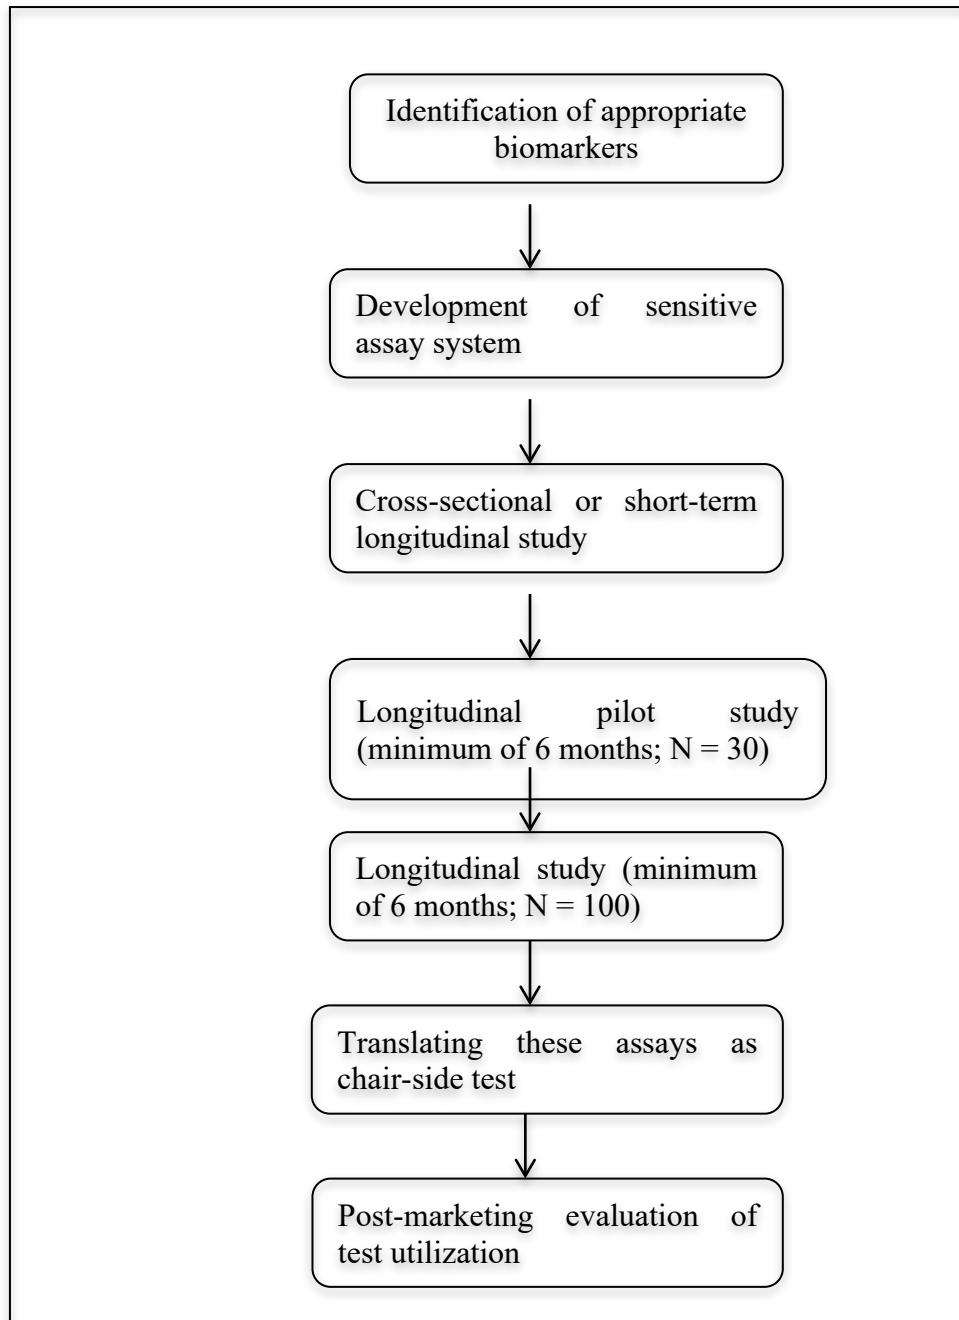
Identification of appropriate biomarkers

Development of sensitive assay system

Cross-sectional or short-term longitudinal study

Longitudinal pilot study (minimum of 6 months; N = 30)

Longitudinal study (minimum of 6 months; N = 100)

Translating these assays as chair-side test

Post-marketing evaluation of test utilization